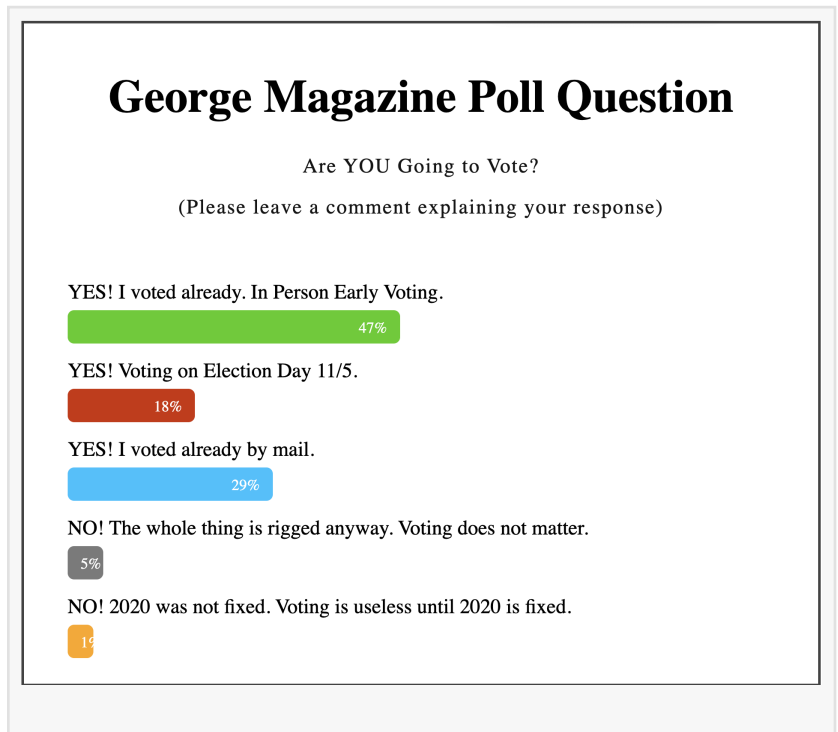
George Magazine Poll Question

Are YOU Going to Vote?

(Please leave a comment explaining your response)

YES! I voted already. In Person Early Voting.

47%

YES! Voting on Election Day 11/5.

18%

YES! I voted already by mail.

29%

NO! The whole thing is rigged anyway. Voting does not matter.

5%

NO! 2020 was not fixed. Voting is useless until 2020 is fixed.

1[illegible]